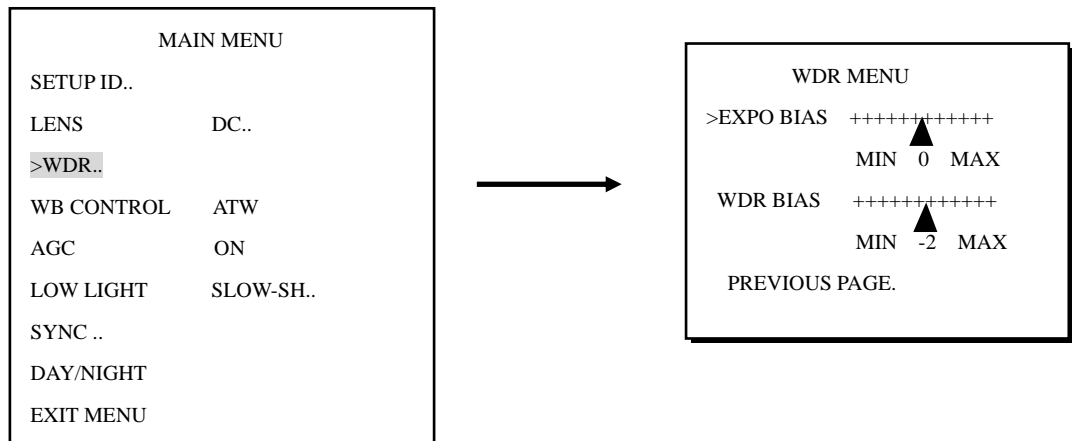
MAIN MENU

SETUP ID..

LENS DC..

>WDR..

WB CONTROL ATW

AGC ON

LOW LIGHT SLOW-SH..

SYNC ..

DAY/NIGHT

EXIT MENU

WDR MENU

>EXPO BIAS +++++++++++

MIN 0 MAX

WDR BIAS +++++++++++

MIN -2 MAX

PREVIOUS PAGE.